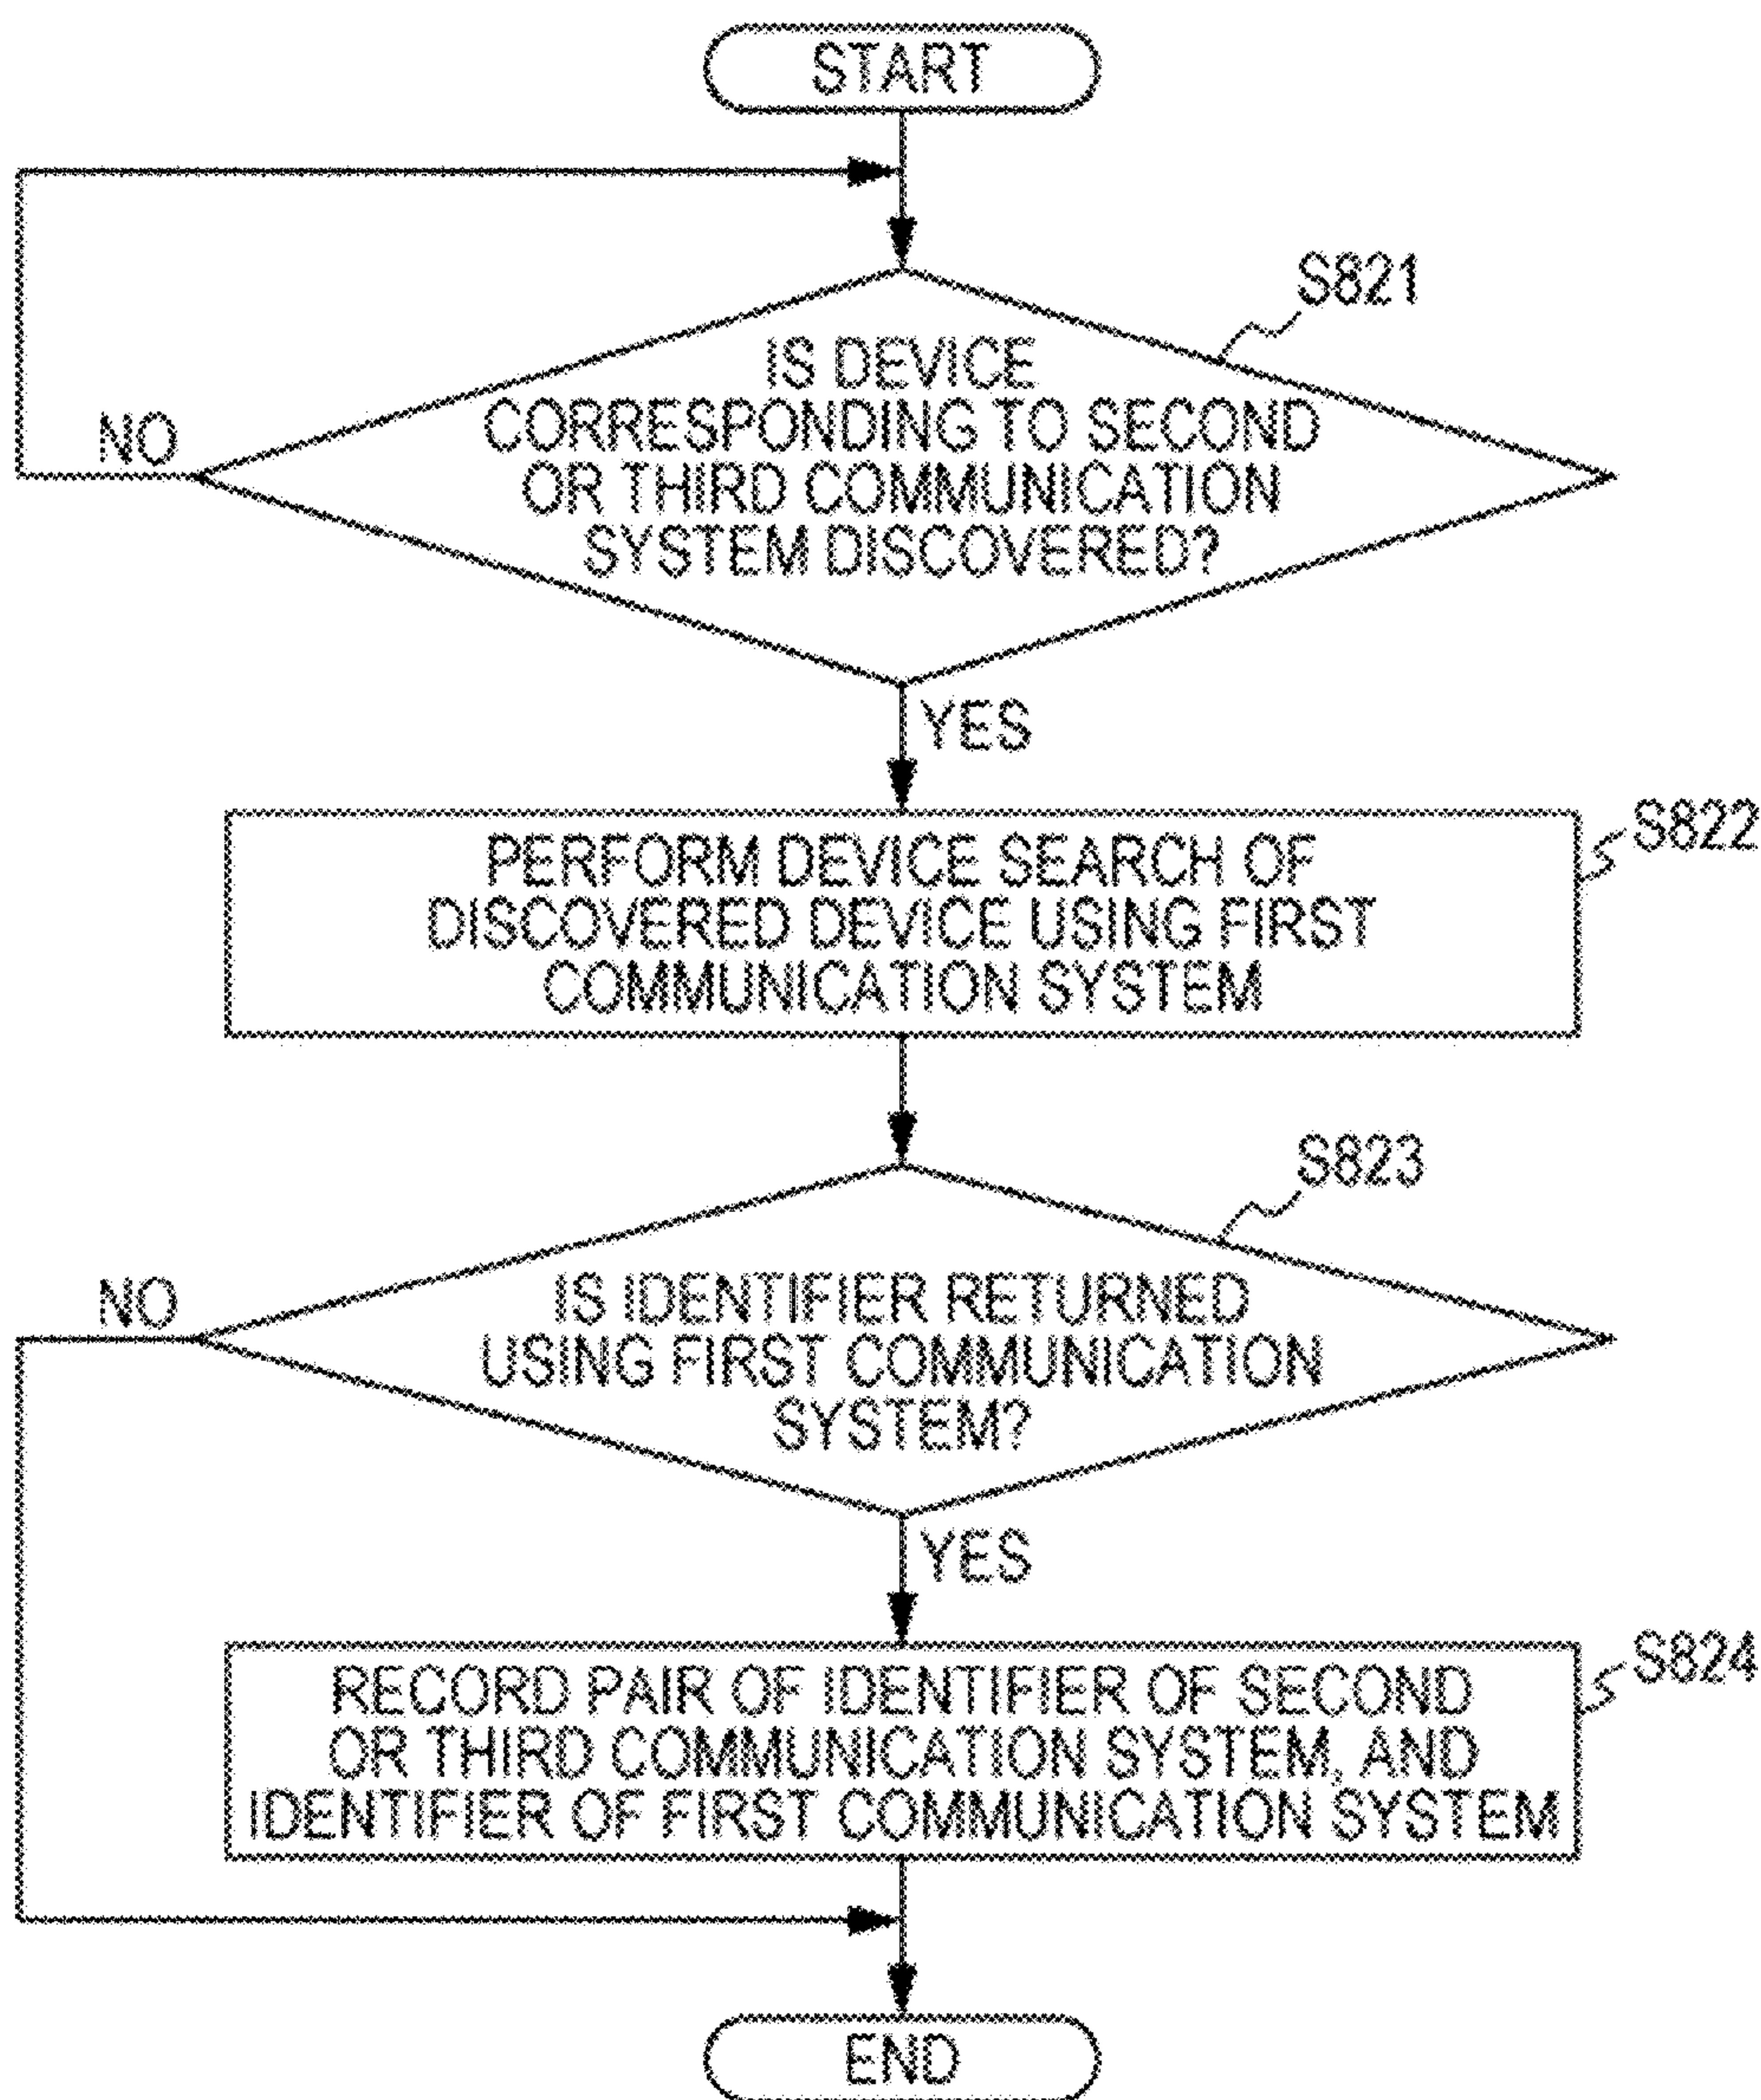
START

S821

IS DEVICE CORRESPONDING TO SECOND OR THIRD COMMUNICATION SYSTEM DISCOVERED?

NO

YES

PERFORM DEVICE SEARCH OF DISCOVERED DEVICE USING FIRST COMMUNICATION SYSTEM

S822

S823

IS IDENTIFIER RETURNED USING FIRST COMMUNICATION SYSTEM?

NO

YES

RECORD PAIR OF IDENTIFIER OF SECOND OR THIRD COMMUNICATION SYSTEM, AND IDENTIFIER OF FIRST COMMUNICATION SYSTEM

S824

END